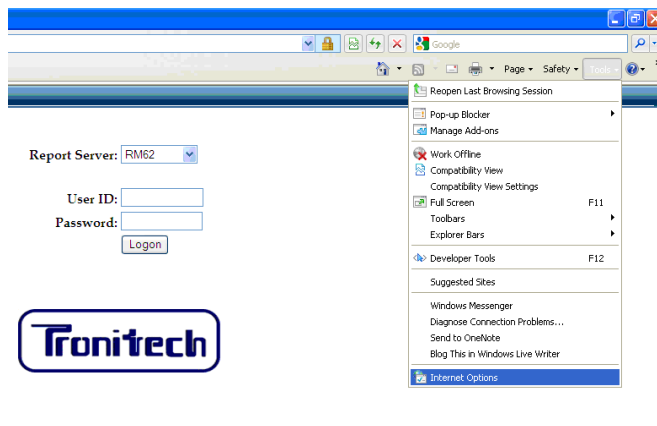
Google

Page ▾ Safety ▾ Tools ▾

Reopen Last Browsing Session
Pop-up Blocker
Manage Add-ons
Work Offline
Compatibility View
Compatibility View Settings
Full Screen F11
Toolbars
Explorer Bars
Developer Tools F12
Suggested Sites
Windows Messenger
Diagnose Connection Problems...
Send to OneNote
Blog This in Windows Live Writer
Internet Options

Report Server: RM62

User ID:
Password:
Logon

Tronitech